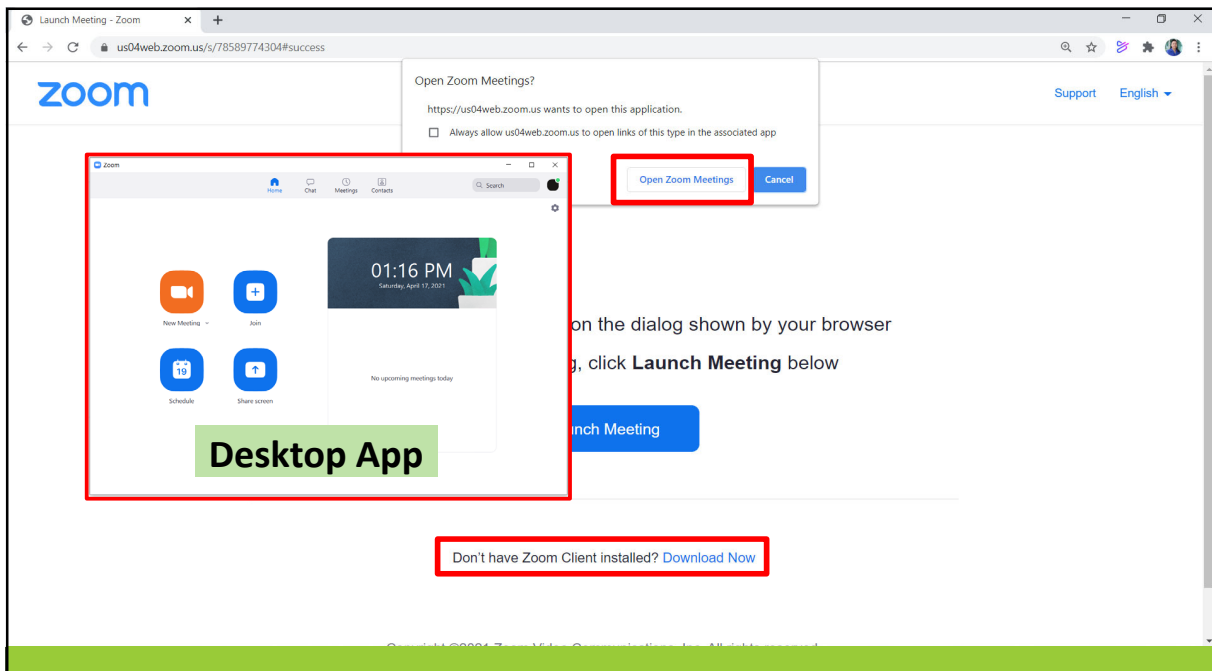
Launch Meeting - Zoom

us04web.zoom.us/s/78589774304#success

zoom

Open Zoom Meetings?

https://us04web.zoom.us wants to open this application.

Always allow us04web.zoom.us to open links of this type in the associated app

Open Zoom Meetings

Cancel

Support

English

Zoom

Home

Chat

Meetings

Contacts

Search

01:16 PM

Saturday, April 17, 2021

New Meeting

Join

Schedule

Share screen

19

No upcoming meetings today

Desktop App

on the dialog shown by your browser

g, click **Launch Meeting** below

nch Meeting

Don't have Zoom Client installed? Download Now

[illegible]